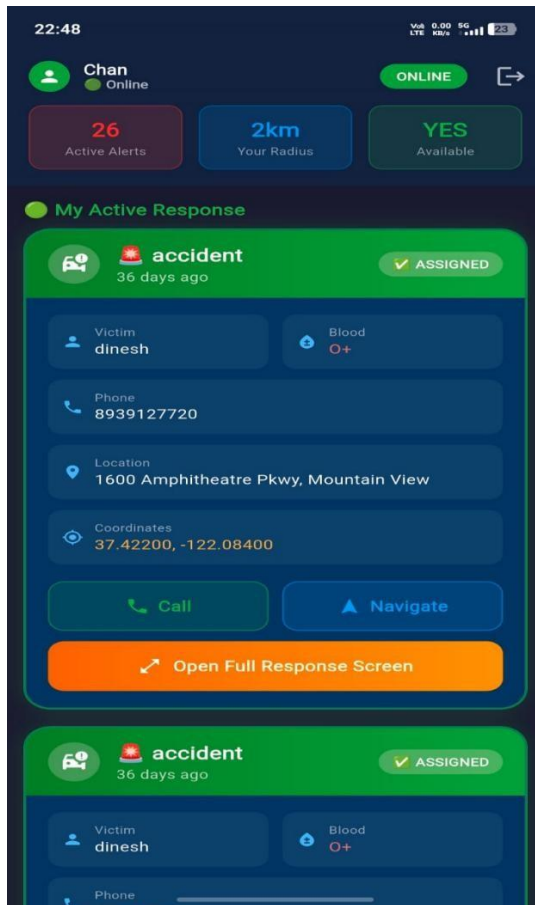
22:48

Vo8 LTE 0.00 KB/s 5G 23

Chan
Online

ONLINE

26
Active Alerts

2km
Your Radius

YES
Available

My Active Response

🚨 accident
36 days ago

✓ ASSIGNED

Victim
dinesh

Blood
O+

Phone
8939127720

Location
1600 Amphitheatre Pkwy, Mountain View

Coordinates
37.42200, -122.08400

Call

Navigate

Open Full Response Screen

🚨 accident
36 days ago

✓ ASSIGNED

Victim
dinesh

Blood
O+

Phone